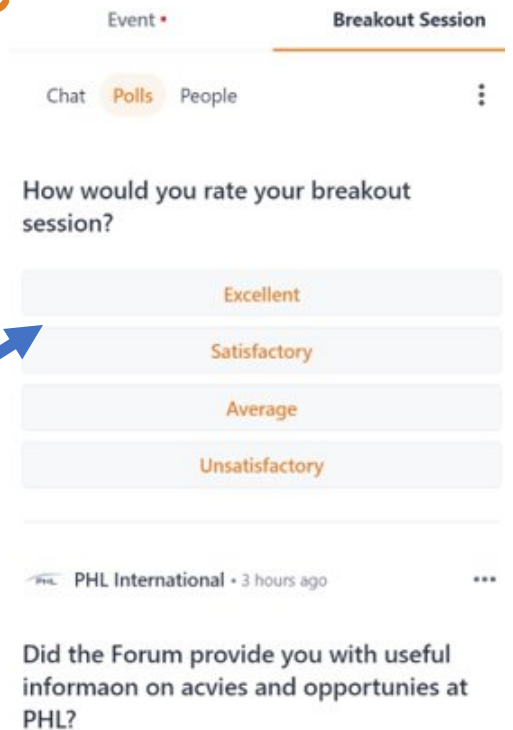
Event •

Breakout Session

Chat Polls People

How would you rate your breakout session?

Excellent

Satisfactory

Average

Unsatisfactory

PHL PHL International • 3 hours ago

Did the Forum provide you with useful informaon on acvies and opportunies at PHL?